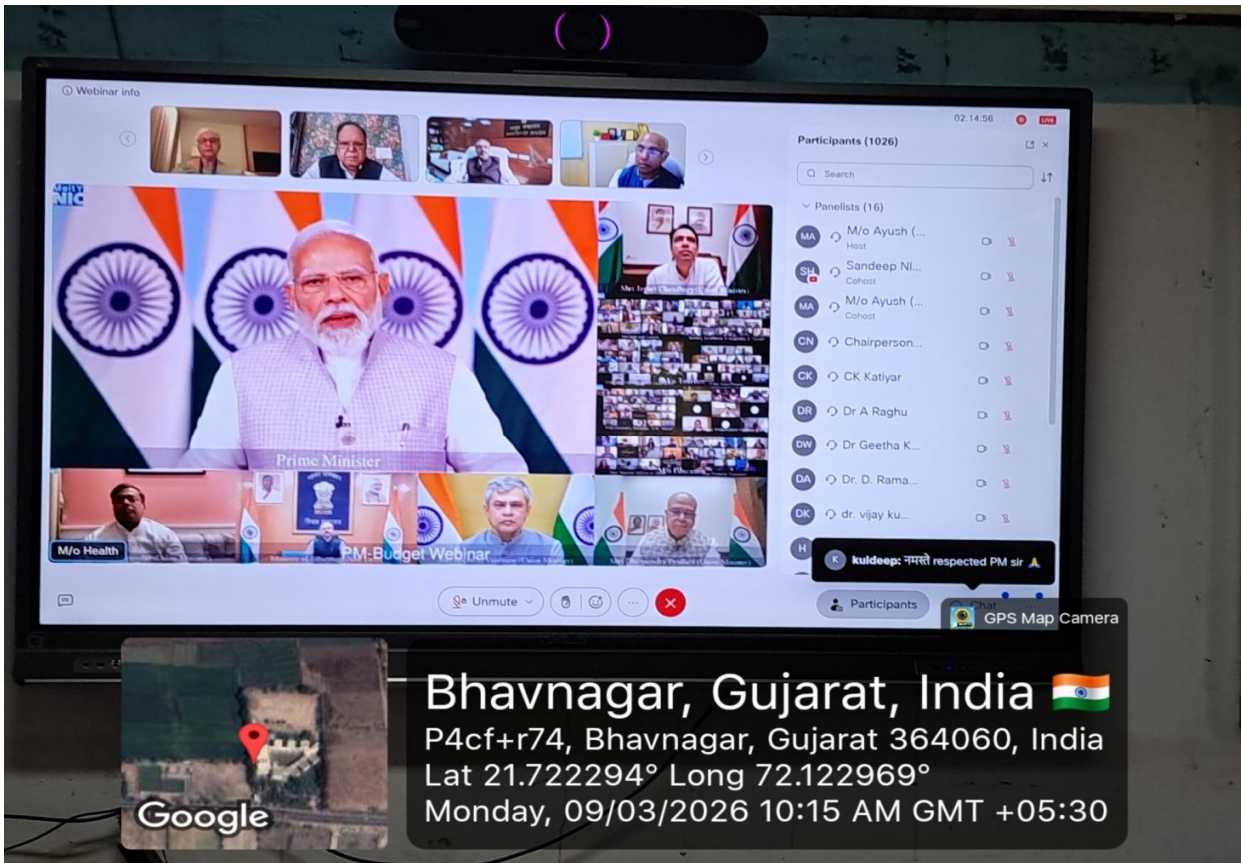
Webinar info

02:14:56 LIVE

Participants (1026)

Search

Panelists (16)

MA M/o Ayush (... Host

SH Sandeep NI... Cohost

MA M/o Ayush (... Cohost

CN Chairperson...

CK CK Katiyar

DR Dr A Raghu

DW Dr Geetha K...

DA Dr. D. Rama...

DK dr. vijay ku...

H

K kuldeep: नमस्ते respected PM sir 🙏

MeitY NIC

Prime Minister

M/o Health

PM-Budget Webinar

Unmute

Participants

Chat

GPS Map Camera

Bhavnagar, Gujarat, India
P4cf+r74, Bhavnagar, Gujarat 364060, India
Lat 21.722294° Long 72.122969°
Monday, 09/03/2026 10:15 AM GMT +05:30

Google